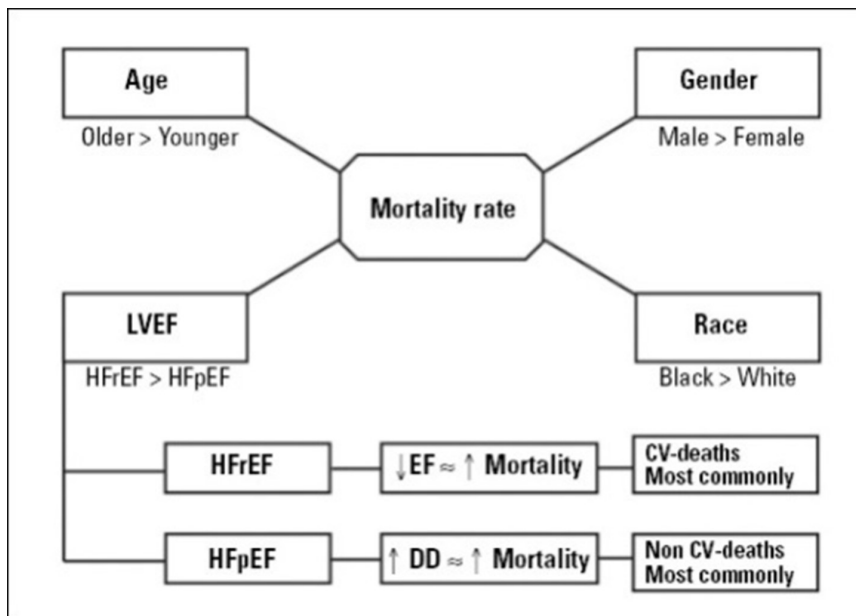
Age
Older > Younger

Gender
Male > Female

Mortality rate

LVEF
HFrEF > HFpEF

Race
Black > White

HFrEF
$\downarrow$ EF $\approx$ $\uparrow$ Mortality
CV-deaths Most commonly

HFpEF
$\uparrow$ DD $\approx$ $\uparrow$ Mortality
Non CV-deaths Most commonly